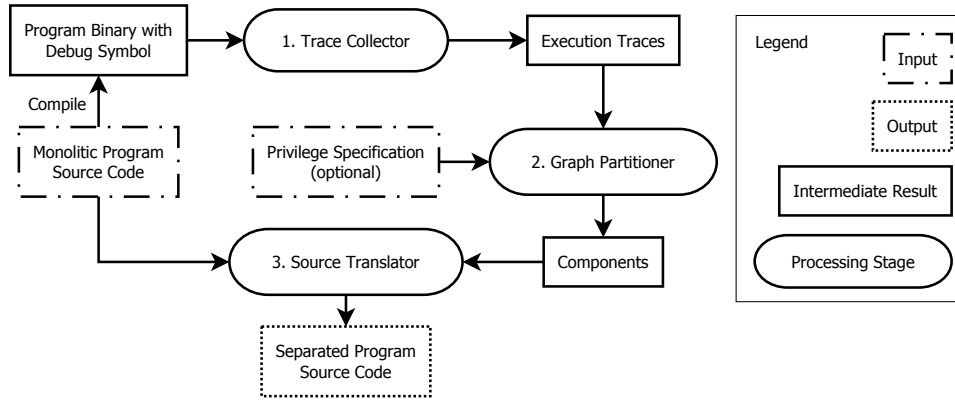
Program Binary with Debug Symbol

1. Trace Collector

Execution Traces

Legend

Input

Compile

Monolitic Program Source Code

Privilege Specification (optional)

2. Graph Partitioner

Output

Intermediate Result

3. Source Translator

Components

Processing Stage

Separated Program Source Code